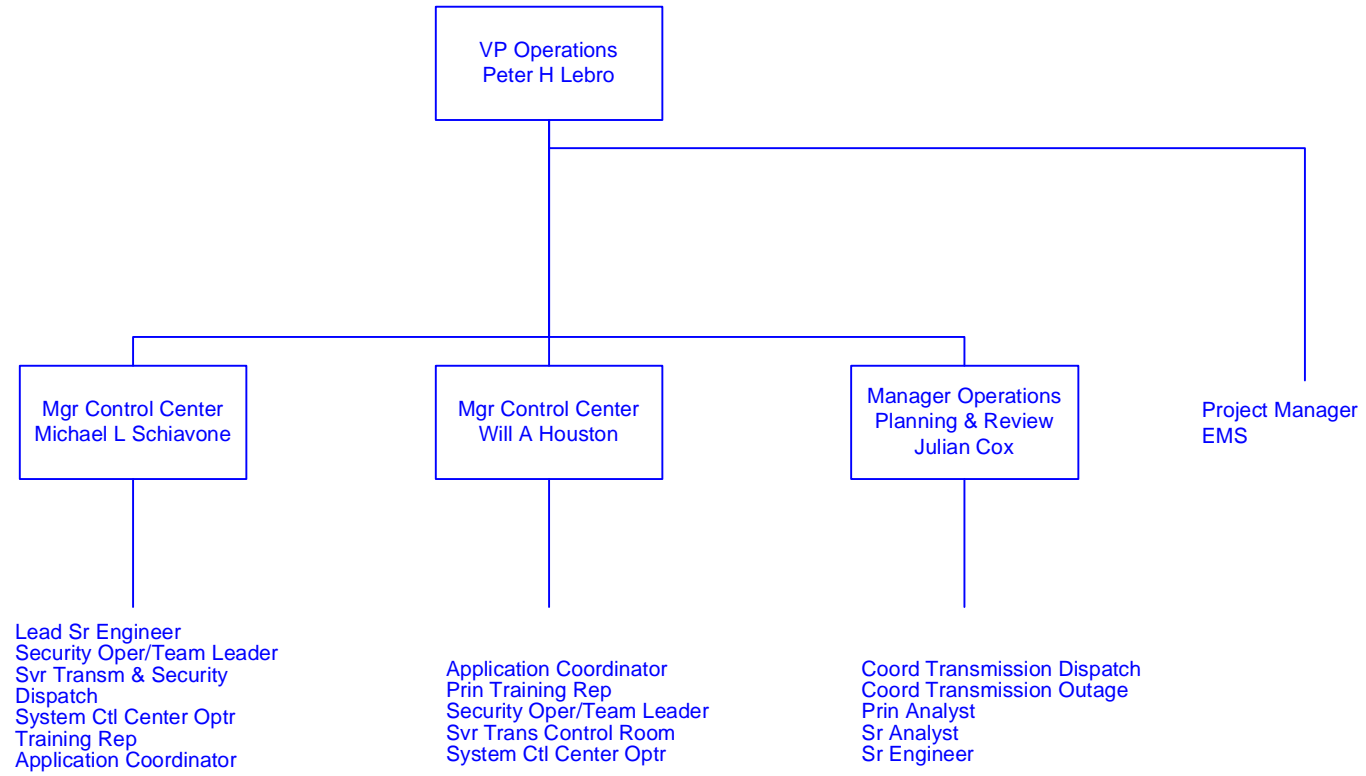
VP Operations
Peter H Lebro

Mgr Control Center
Michael L Schiavone

Mgr Control Center
Will A Houston

Manager Operations
Planning & Review
Julian Cox

Project Manager
EMS

Lead Sr Engineer
Security Oper/Team Leader
Svr Transm & Security Dispatch
System Ctl Center Optr
Training Rep
Application Coordinator

Application Coordinator
Prin Training Rep
Security Oper/Team Leader
Svr Trans Control Room
System Ctl Center Optr

Coord Transmission Dispatch
Coord Transmission Outage
Prin Analyst
Sr Analyst
Sr Engineer